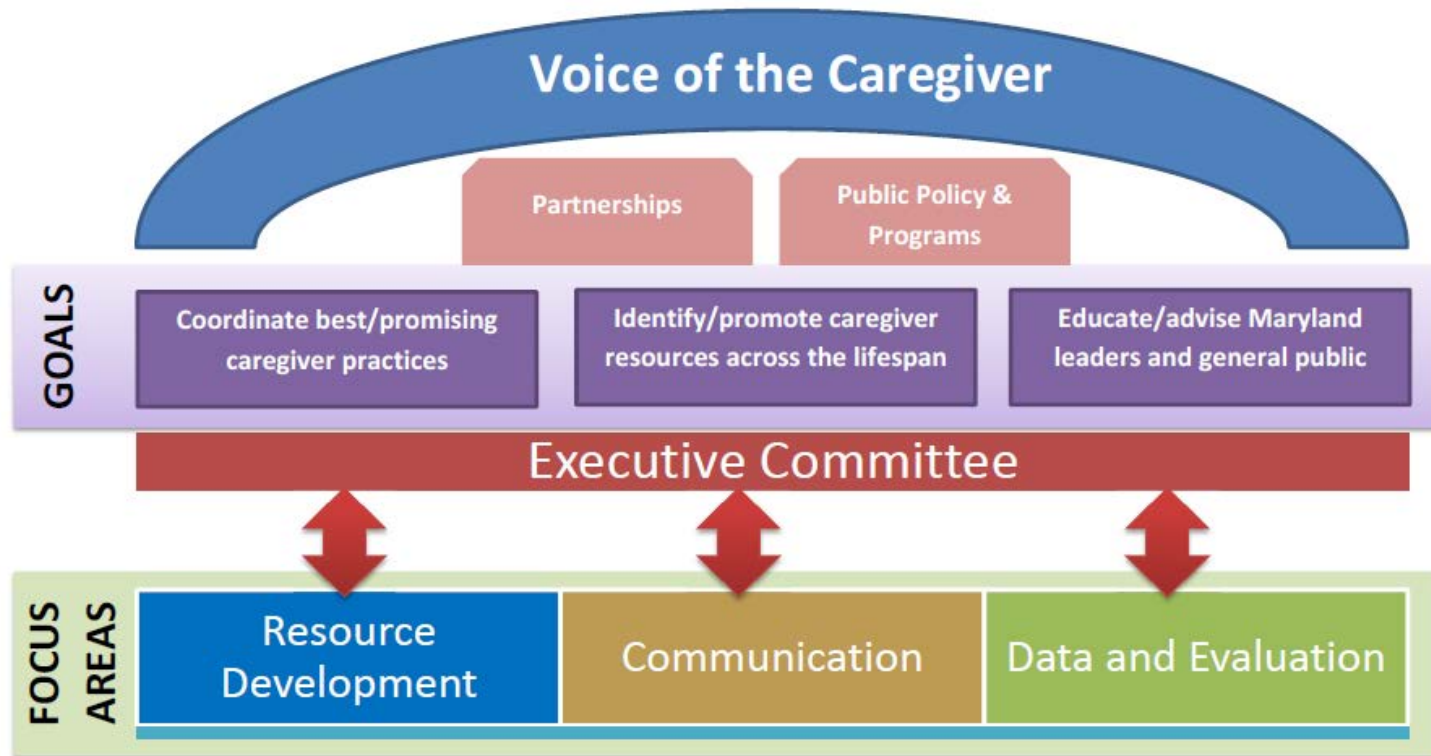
Voice of the Caregiver

Partnerships

Public Policy & Programs

GOALS

Coordinate best/promising caregiver practices

Identify/promote caregiver resources across the lifespan

Educate/advise Maryland leaders and general public

Executive Committee

FOCUS AREAS

Resource Development

Communication

Data and Evaluation